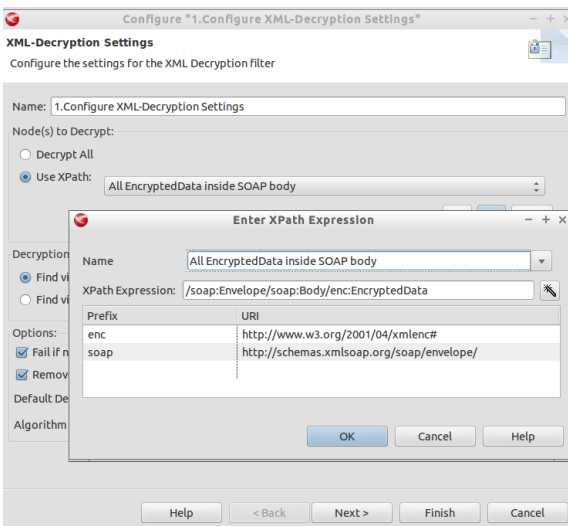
Configure "1.Configure XML-Decryption Settings"

XML-Decryption Settings

Configure the settings for the XML Decryption filter

Name: 1.Configure XML-Decryption Settings

Node(s) to Decrypt:

Decrypt All

Use XPath: All EncryptedData inside SOAP body

Decryption

Find vi

Find vi

Options:

Fail if n

Remov

Default De

Algorithm

Enter XPath Expression

Name All EncryptedData inside SOAP body

XPath Expression: /soap:Envelope/soap:Body/enc:EncryptedData

| Prefix | URI |
|---|---|
| enc | http://www.w3.org/2001/04/xmlenc# |
| soap | http://schemas.xmlsoap.org/soap/envelope/ |

OK Cancel Help

Help < Back Next > Finish Cancel